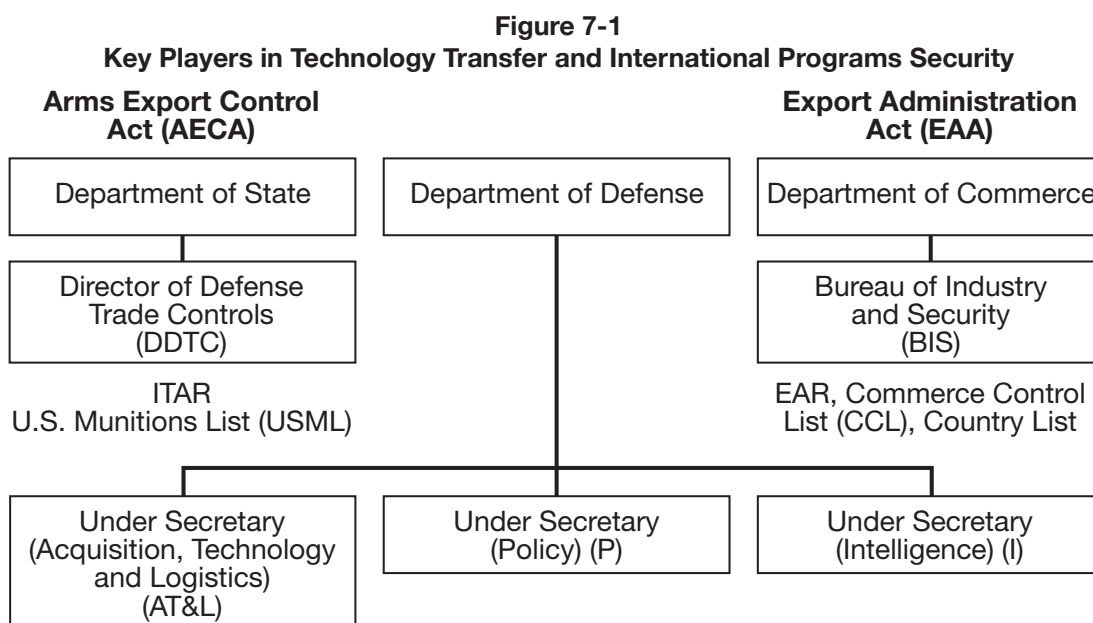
Figure 7-1
Key Players in Technology Transfer and International Programs Security

Arms Export Control Act (AECA)

Export Administration Act (EAA)

Department of State

Department of Defense

Department of Commerce

Director of Defense Trade Controls (DDTC)

Bureau of Industry and Security (BIS)

ITAR
U.S. Munitions List (USML)

EAR, Commerce Control List (CCL), Country List

Under Secretary (Acquisition, Technology and Logistics) (AT&L)

Under Secretary (Policy) (P)

Under Secretary (Intelligence) (I)